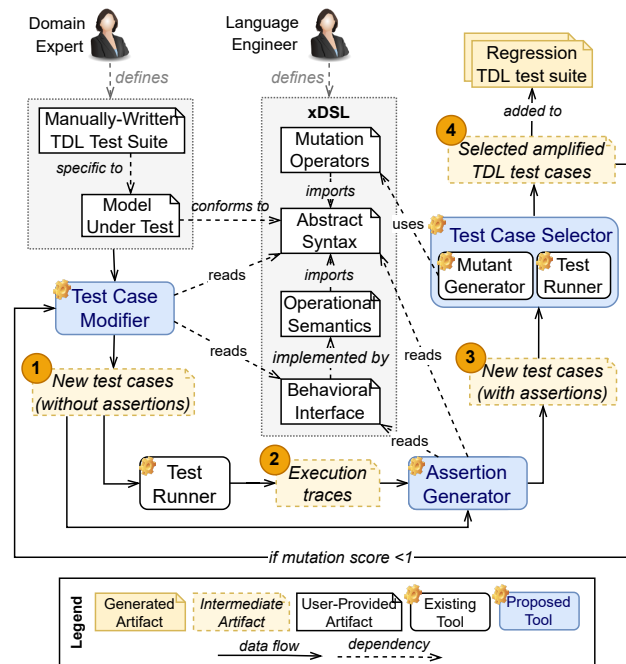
Domain Expert

Language Engineer

defines

defines

Manually-Written TDL Test Suite

specific to

Model Under Test

conforms to

xDSL

Mutation Operators

imports

Abstract Syntax

imports

Operational Semantics

implemented by

Behavioral Interface

Regression TDL test suite

added to

4

Selected amplified TDL test cases

uses

Test Case Selector

Mutant Generator

Test Runner

reads

Test Case Modifier

reads

reads

1

New test cases (without assertions)

3

New test cases (with assertions)

reads

Test Runner

2

Execution traces

Assertion Generator

if mutation score <1

Legend

Generated Artifact

Intermediate Artifact

User-Provided Artifact

Existing Tool

Proposed Tool

data flow

dependency